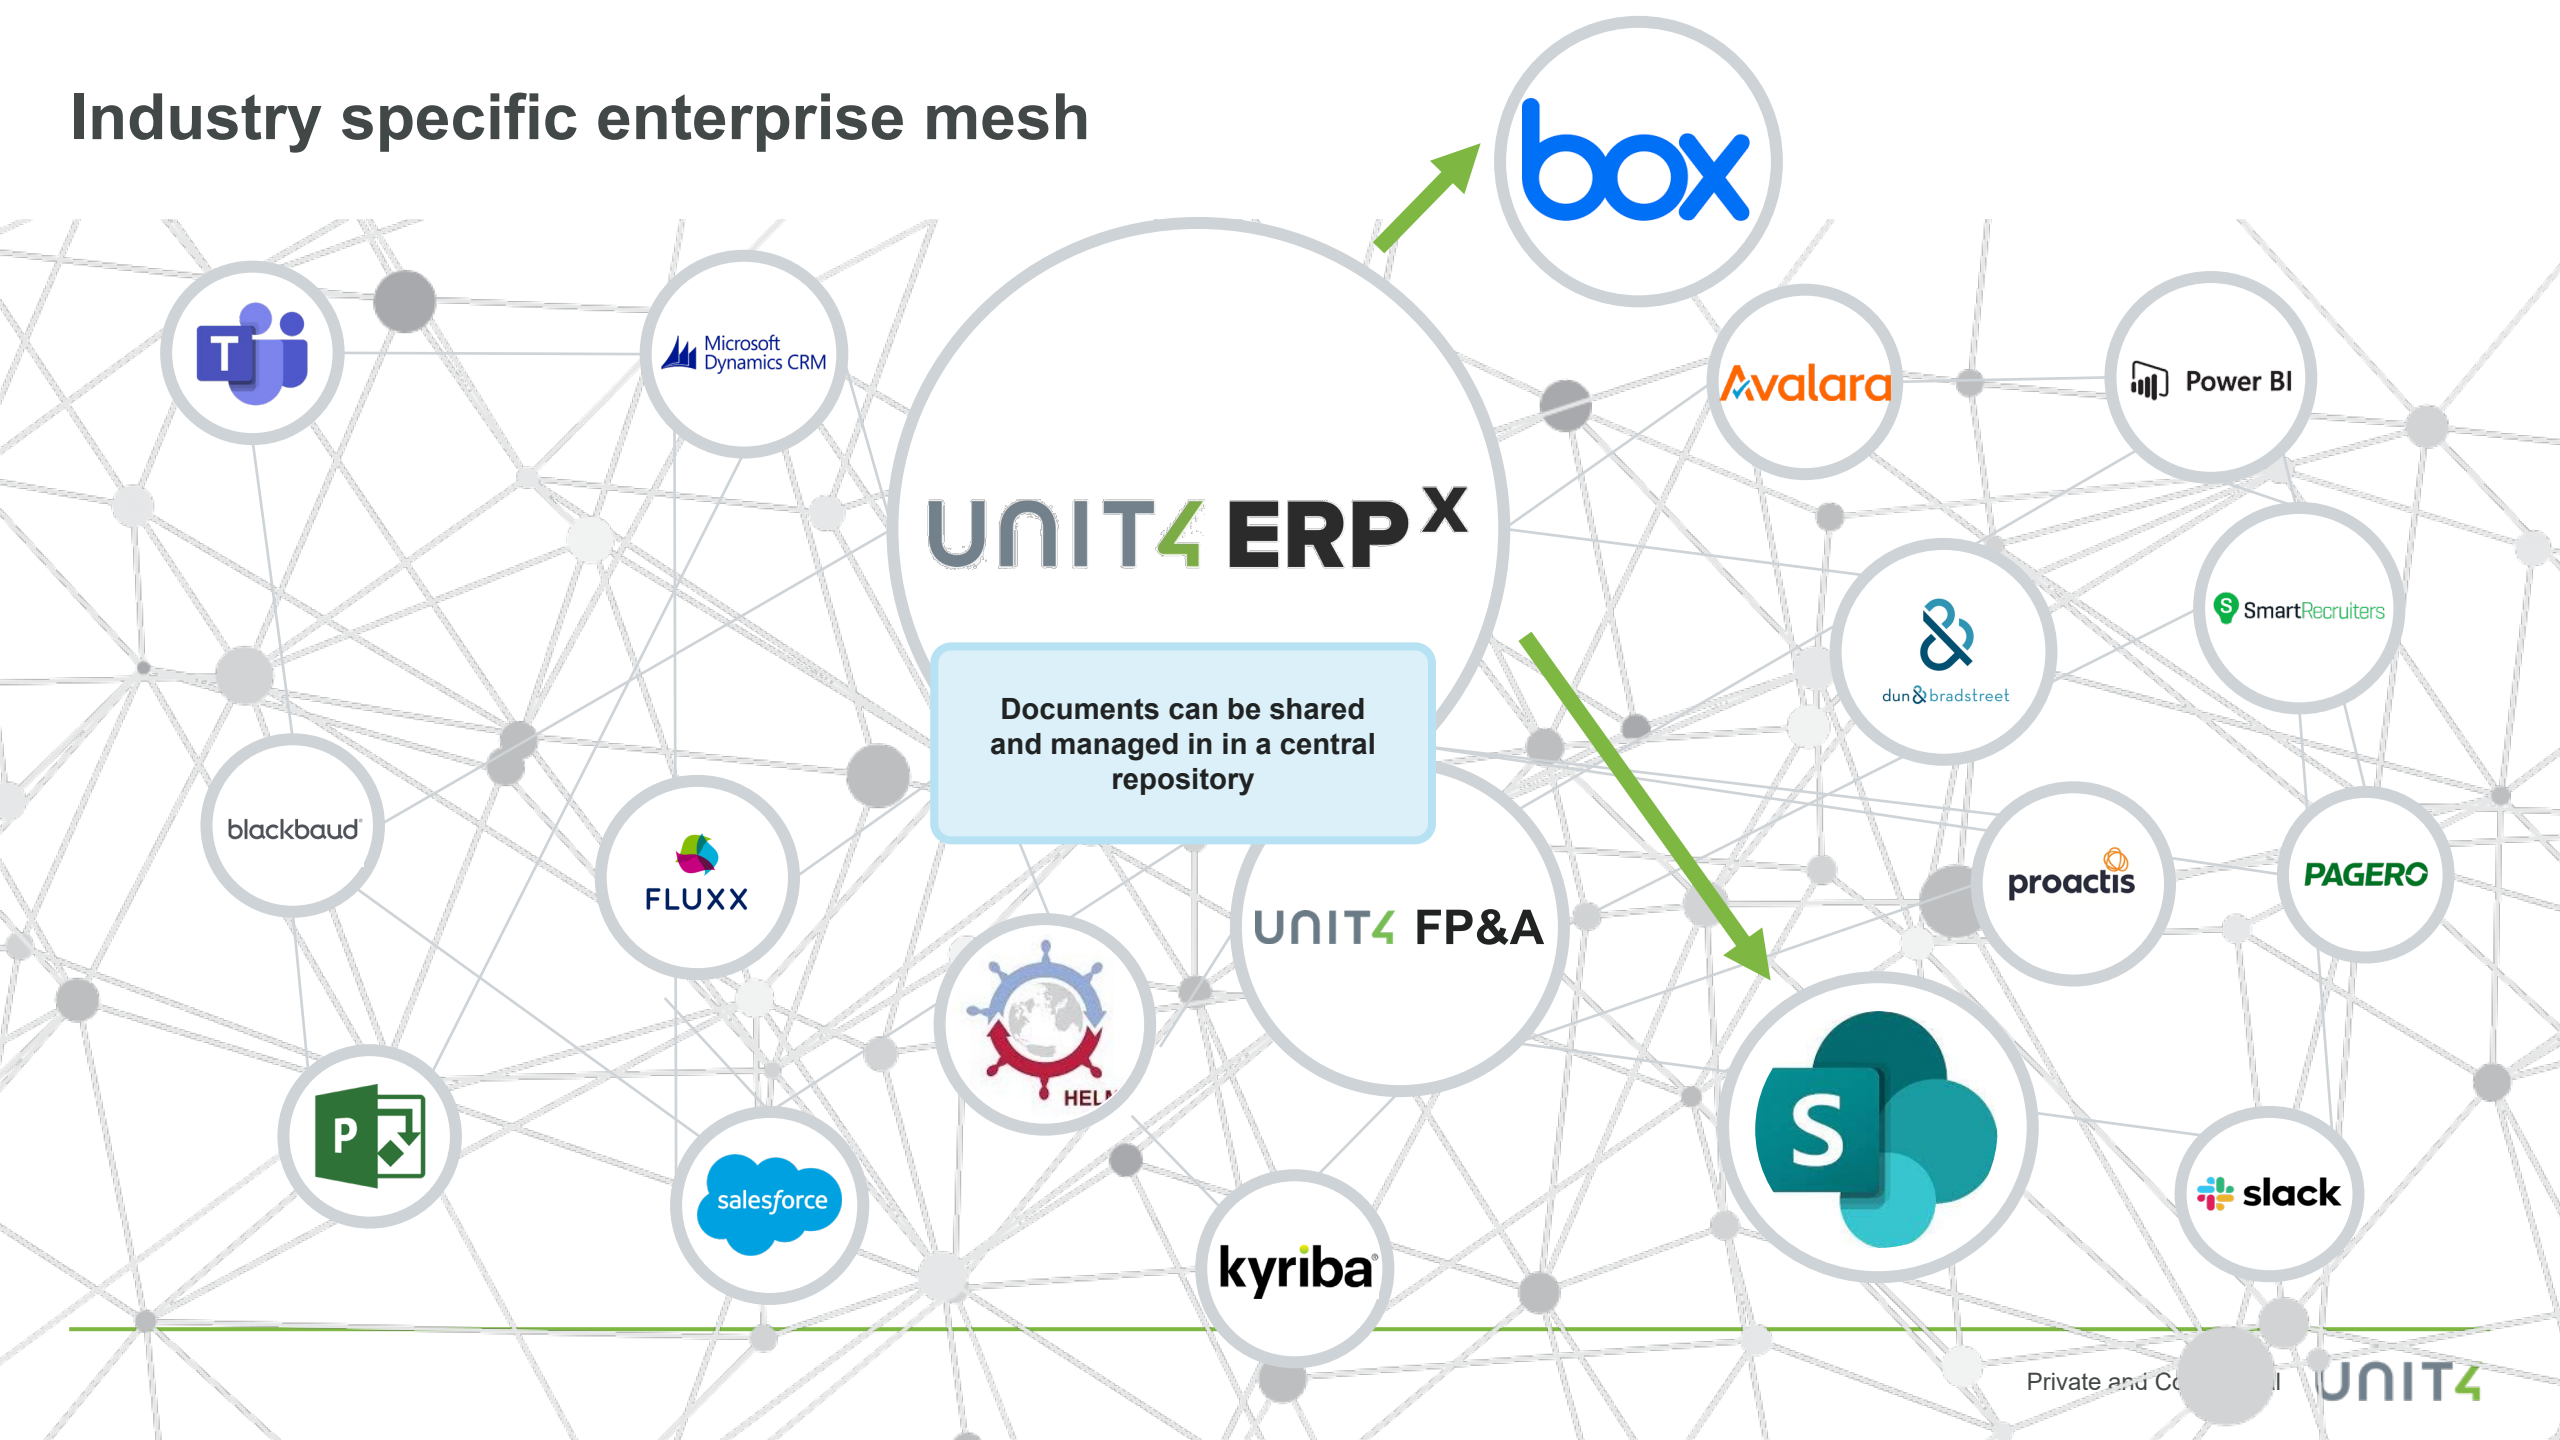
Industry specific enterprise mesh

box

Microsoft Dynamics CRM

UNIT4 ERP$^X$

Avalara

Power BI

SmartRecruiters

dun & bradstreet

Documents can be shared and managed in in a central repository

blackbaud

FLUXX

UNIT4 FP&A

proactis

PAGERO

HEL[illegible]

salesforce

kyriba

slack

Private and C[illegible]l

UNIT4